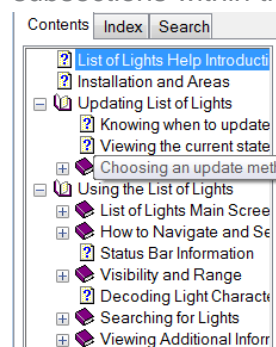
Subsections within a

Contents | Index | Search

List of Lights Help Introducti
Installation and Areas
Updating List of Lights
Knowing when to update
Viewing the current state
Choosing an update meth
Using the List of Lights
List of Lights Main Scree
How to Navigate and Se
Status Bar Information
Visibility and Range
Decoding Light Characte
Searching for Lights
Viewing Additional Inforr